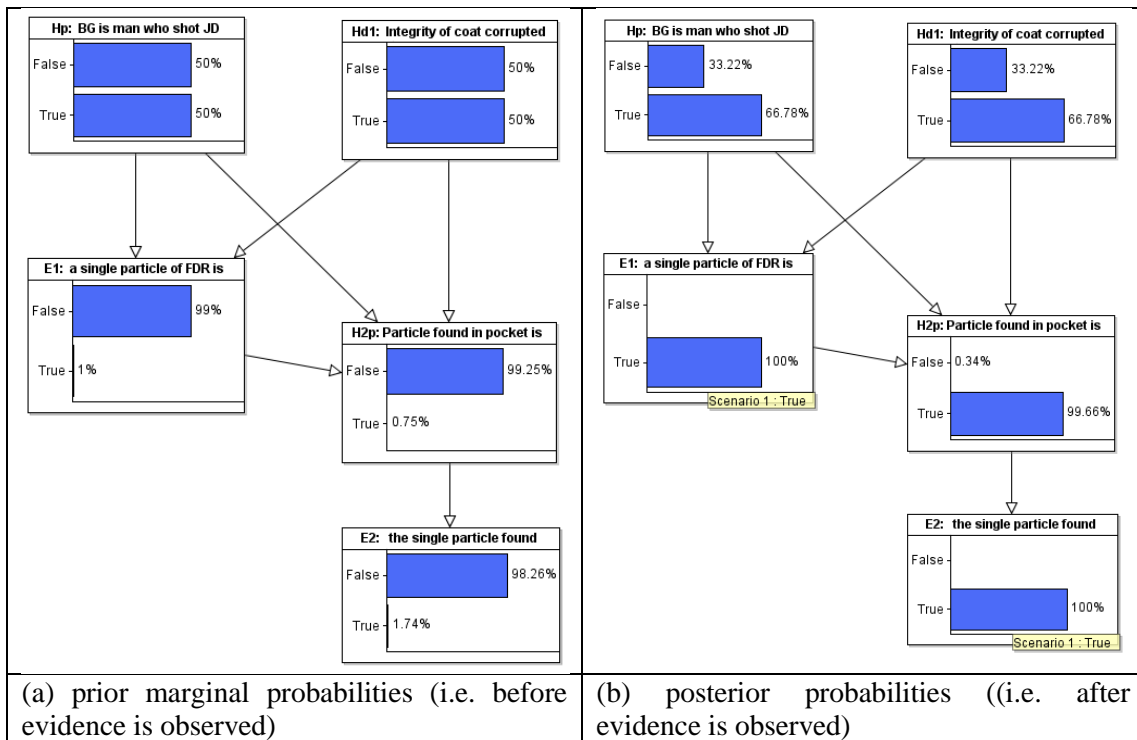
Hp: BG is man who shot JD
False 50%
True 50%

Hd1: Integrity of coat corrupted
False 50%
True 50%

E1: a single particle of FDR is
False 99%
True 1%

H2p: Particle found in pocket is
False 99.25%
True 0.75%

E2: the single particle found
False 98.26%
True 1.74%

Hp: BG is man who shot JD
False 33.22%
True 66.78%

Hd1: Integrity of coat corrupted
False 33.22%
True 66.78%

E1: a single particle of FDR is
False
True 100%
Scenario 1 : True

H2p: Particle found in pocket is
False 0.34%
True 99.66%

E2: the single particle found
False
True 100%
Scenario 1 : True

| (a) prior marginal probabilities (i.e. before evidence is observed) | (b) posterior probabilities ((i.e. after evidence is observed) |
|---|---|